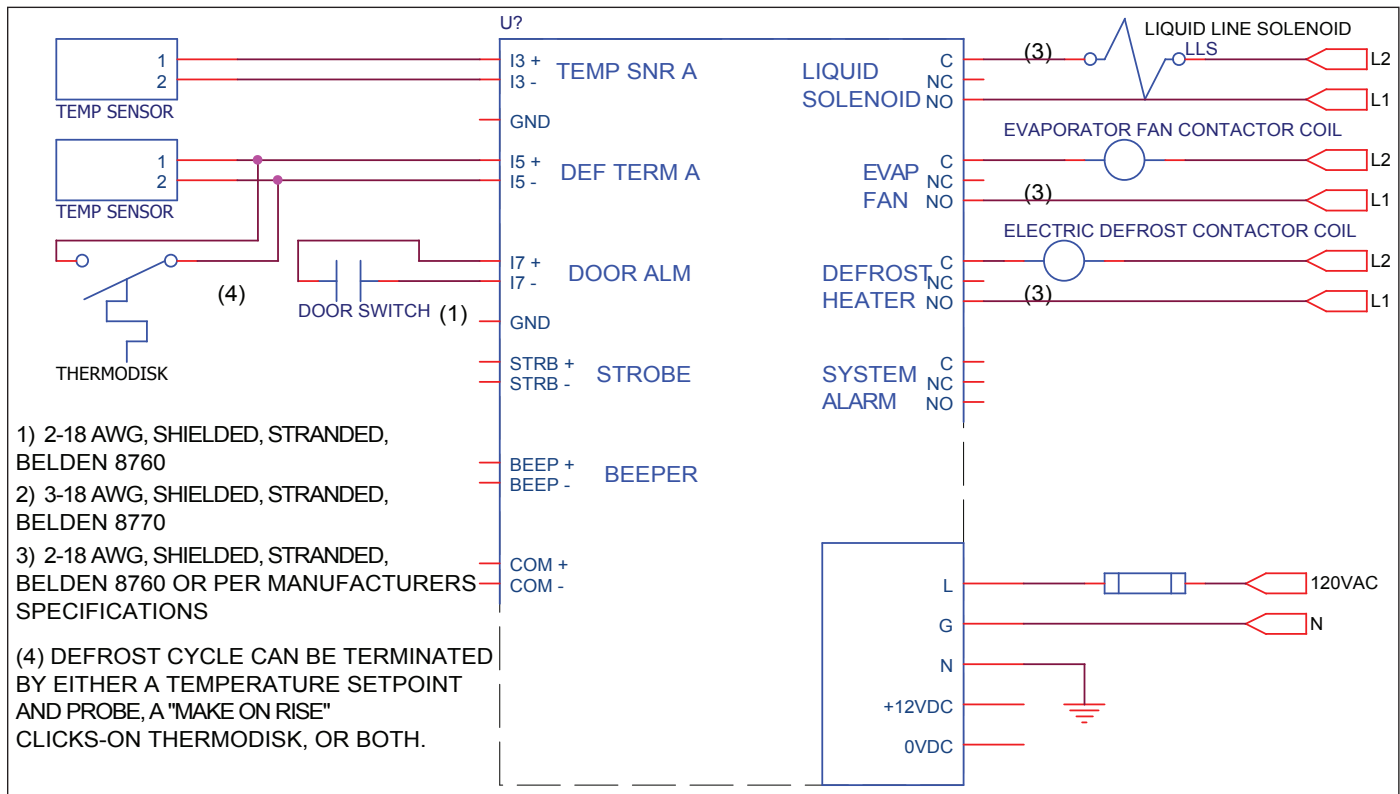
U?

1
2
TEMP SENSOR

1
2
TEMP SENSOR

(4)

THERMODISK

DOOR SWITCH (1)

I3 +
I3 -
TEMP SNR A
GND
I5 +
I5 -
DEF TERM A
I7 +
I7 -
DOOR ALM
GND
STRB +
STRB -
STROBE
BEEP +
BEEP -
BEEPER
COM +
COM -

LIQUID SOLENOID
C
NC
NO
(3)
LIQUID LINE SOLENOID
LLS
L2
L1

EVAPORATOR FAN CONTACTOR COIL
EVAP FAN
C
NC
NO
(3)
L2
L1

ELECTRIC DEFROST CONTACTOR COIL
DEFROST HEATER
C
NC
NO
(3)
L2
L1

SYSTEM ALARM
C
NC
NO

1) 2-18 AWG, SHIELDED, STRANDED, BELDEN 8760
2) 3-18 AWG, SHIELDED, STRANDED, BELDEN 8770
3) 2-18 AWG, SHIELDED, STRANDED, BELDEN 8760 OR PER MANUFACTURERS SPECIFICATIONS

(4) DEFROST CYCLE CAN BE TERMINATED BY EITHER A TEMPERATURE SETPOINT AND PROBE, A "MAKE ON RISE" CLICKS-ON THERMODISK, OR BOTH.

L
G
N
+12VDC
0VDC
120VAC
N